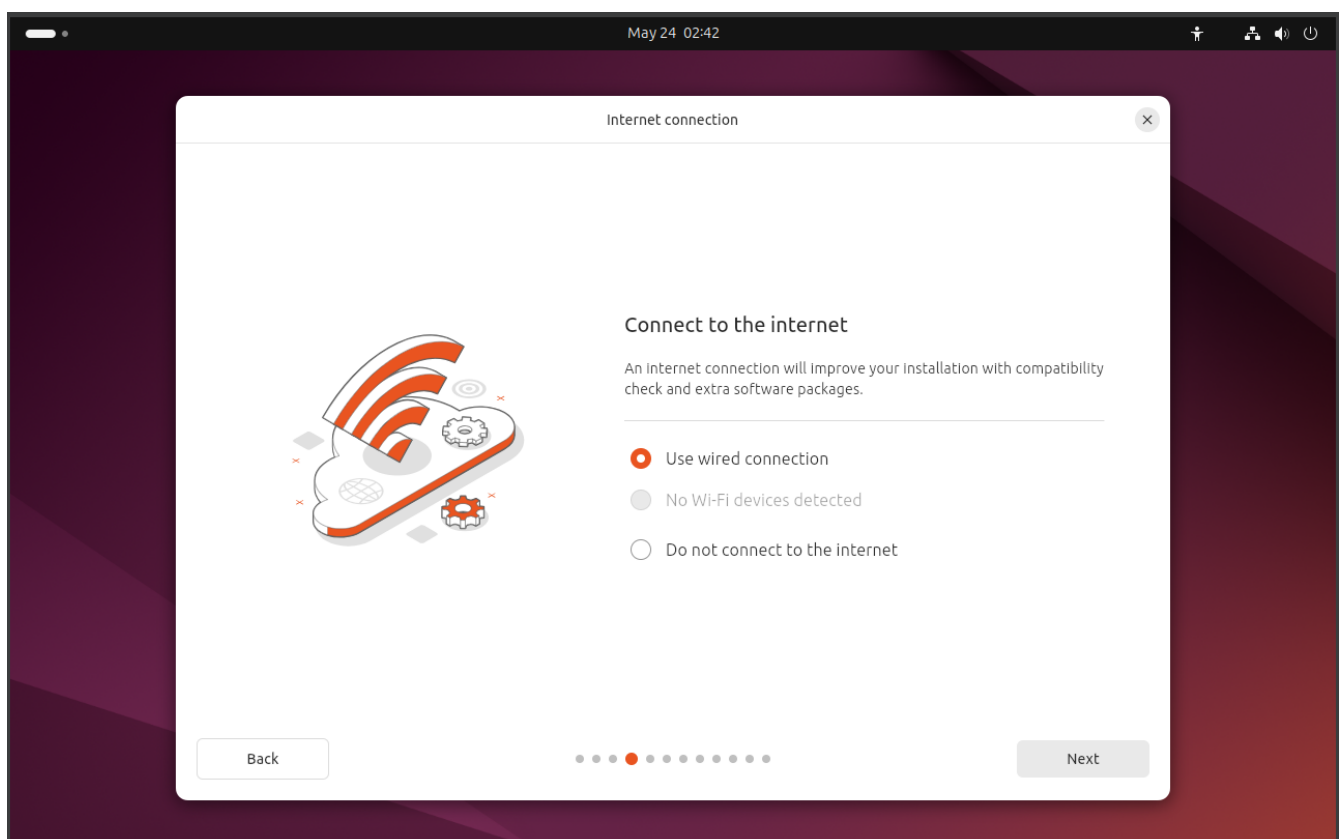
May 24 02:42

Internet connection

Connect to the internet

An internet connection will improve your installation with compatibility check and extra software packages.

Use wired connection

No Wi-Fi devices detected

Do not connect to the internet

Back

Next